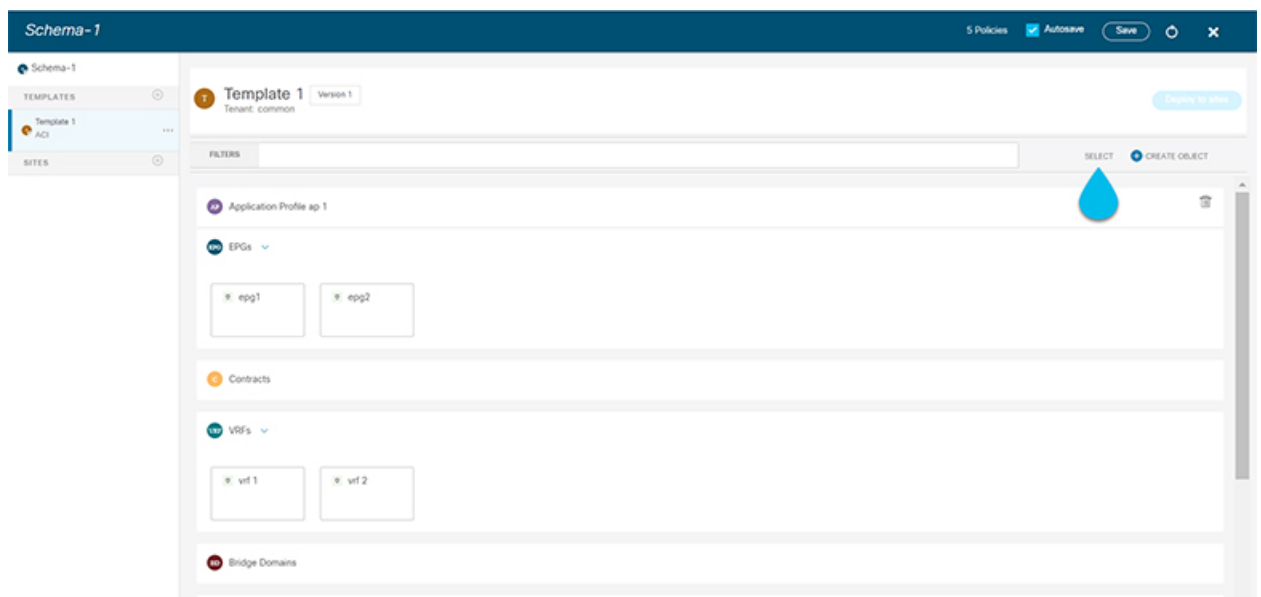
Schema-1

5 Policies Autosave Save

Schema-1

TEMPLATES

Template 1
ACI

SITES

T Template 1 Version 1
Tenant: common

Deploy to sites

FILTERS

SELECT CREATE OBJECT

AP Application Profile ap 1

EPG EPGs

epg1

epg2

C Contracts

VRF VRFs

vrf 1

vrf 2

BD Bridge Domains